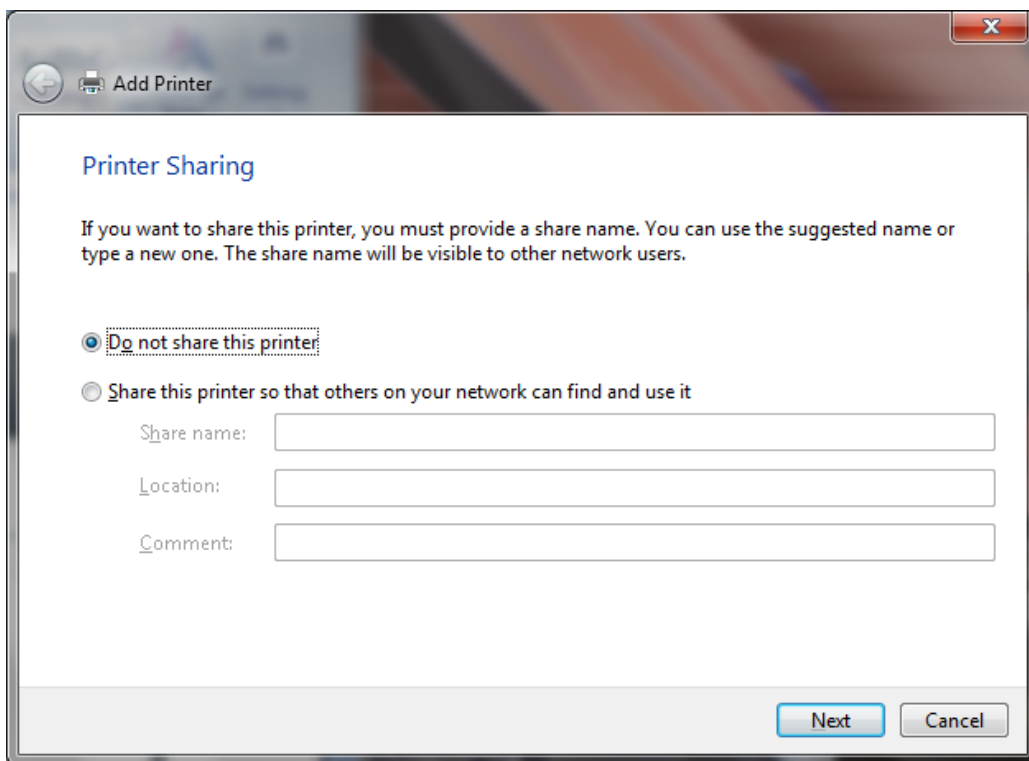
Add Printer

Printer Sharing

If you want to share this printer, you must provide a share name. You can use the suggested name or type a new one. The share name will be visible to other network users.

Do not share this printer

Share this printer so that others on your network can find and use it

Share name:

Location:

Comment:

Next

Cancel